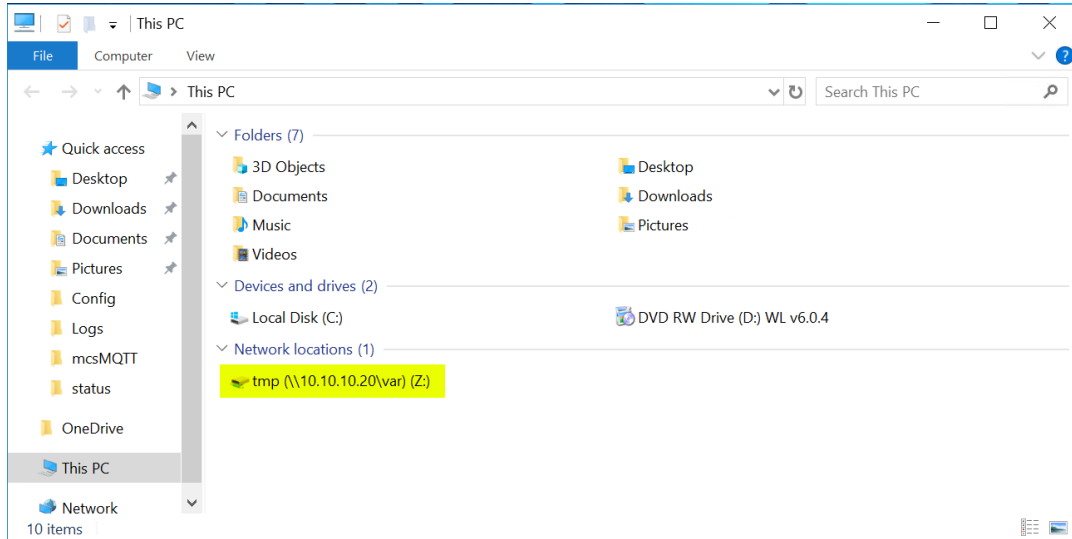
This PC

File Computer View

This PC

Search This PC

Quick access
Desktop
Downloads
Documents
Pictures
Config
Logs
mcsMQTT
status
OneDrive
This PC
Network

Folders (7)
3D Objects
Desktop
Documents
Downloads
Music
Pictures
Videos

Devices and drives (2)
Local Disk (C:)
DVD RW Drive (D:) WL v6.0.4

Network locations (1)
tmp (\\10.10.10.20\var) (Z:)

10 items